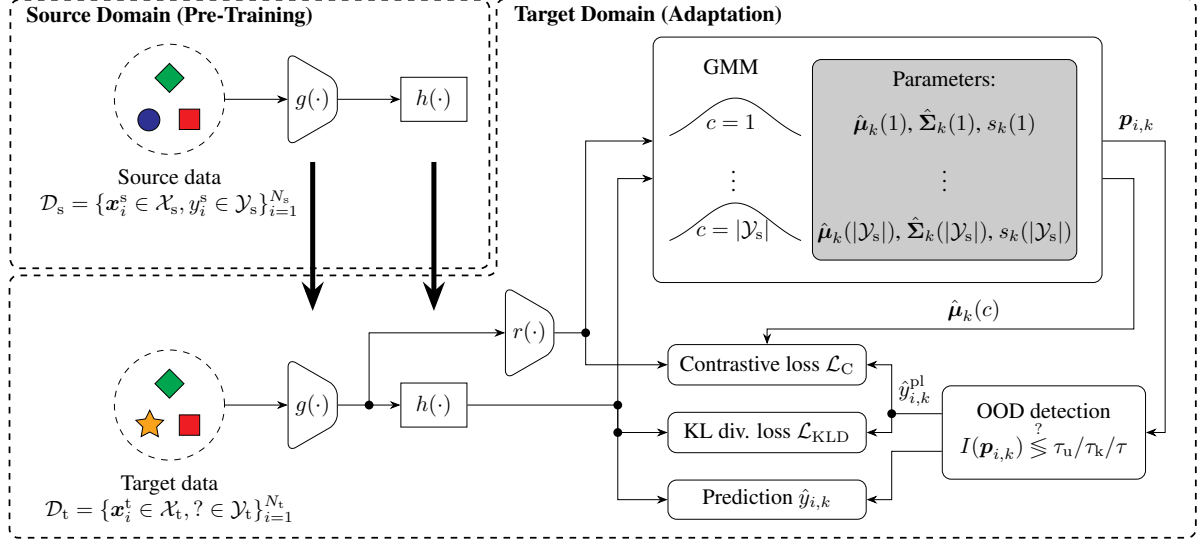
Source Domain (Pre-Training)

$g(\cdot)$

$h(\cdot)$

Source data
$\mathcal{D}_\mathrm{s} = \{\boldsymbol{x}_i^\mathrm{s} \in \mathcal{X}_\mathrm{s}, y_i^\mathrm{s} \in \mathcal{Y}_\mathrm{s}\}_{i=1}^{N_\mathrm{s}}$

Target Domain (Adaptation)

GMM

$c = 1$

$\vdots$

$c = |\mathcal{Y}_\mathrm{s}|$

Parameters:

$\hat{\boldsymbol{\mu}}_k(1), \hat{\boldsymbol{\Sigma}}_k(1), s_k(1)$

$\vdots$

$\hat{\boldsymbol{\mu}}_k(|\mathcal{Y}_\mathrm{s}|), \hat{\boldsymbol{\Sigma}}_k(|\mathcal{Y}_\mathrm{s}|), s_k(|\mathcal{Y}_\mathrm{s}|)$

$\boldsymbol{p}_{i,k}$

$\hat{\boldsymbol{\mu}}_k(c)$

$r(\cdot)$

Contrastive loss $\mathcal{L}_\mathrm{C}$

$\hat{y}_{i,k}^\mathrm{pl}$

$g(\cdot)$

$h(\cdot)$

KL div. loss $\mathcal{L}_\mathrm{KLD}$

OOD detection
$I(\boldsymbol{p}_{i,k}) \overset{?}{\lessgtr} \tau_\mathrm{u}/\tau_\mathrm{k}/\tau$

Prediction $\hat{y}_{i,k}$

Target data
$\mathcal{D}_\mathrm{t} = \{\boldsymbol{x}_i^\mathrm{t} \in \mathcal{X}_\mathrm{t}, ? \in \mathcal{Y}_\mathrm{t}\}_{i=1}^{N_\mathrm{t}}$